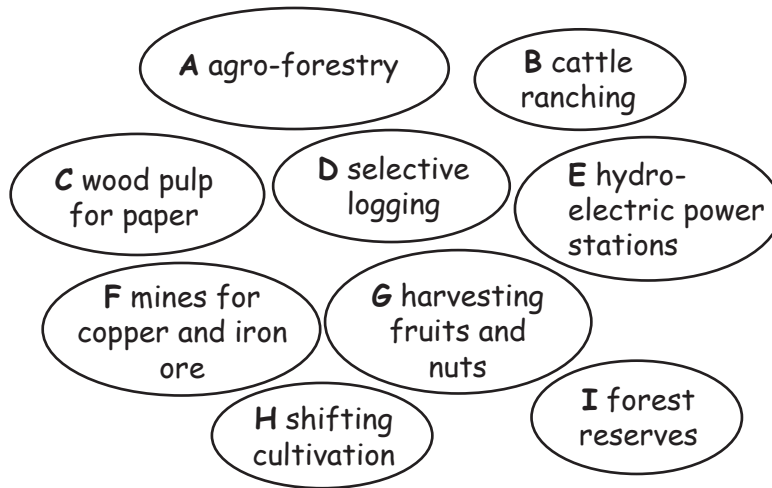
A agro-forestry

B cattle ranching

C wood pulp for paper

D selective logging

E hydroelectric power stations

F mines for copper and iron ore

G harvesting fruits and nuts

H shifting cultivation

I forest reserves